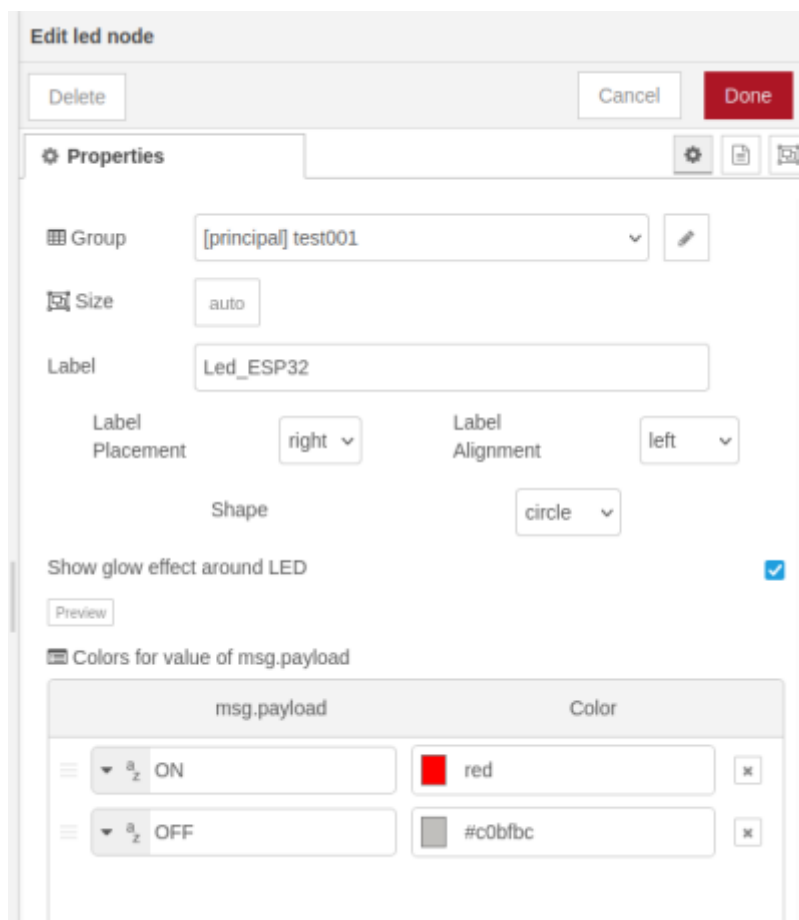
Edit led node

Delete

Cancel

Done

Properties

Group [principal] test001

Size auto

Label Led_ESP32

Label Placement right

Label Alignment left

Shape circle

Show glow effect around LED

Preview

Colors for value of msg.payload

| msg.payload | Color |
|---|---|
| ON | red |
| OFF | #c0bfbc |